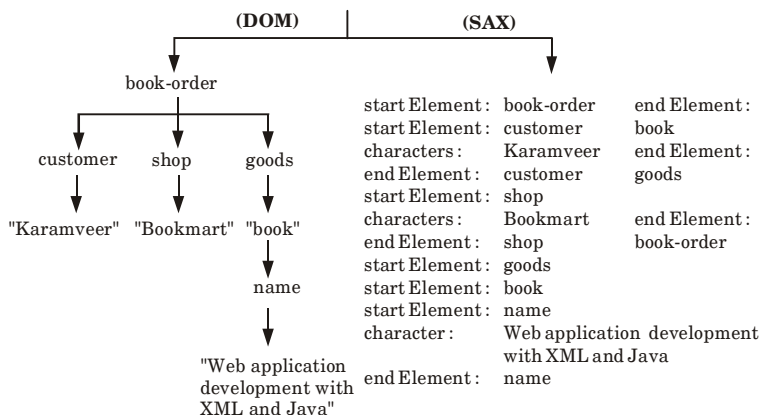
(DOM)

(SAX)

book-order

customer shop goods

"Karamveer" "Bookmart" "book"

name

"Web application development with XML and Java"

start Element : book-order
start Element : customer
characters : Karamveer
end Element : customer
start Element : shop
characters : Bookmart
end Element : shop
start Element : goods
start Element : book
start Element : name
character : Web application development with XML and Java
end Element : name

end Element : book
end Element : goods
end Element : book-order